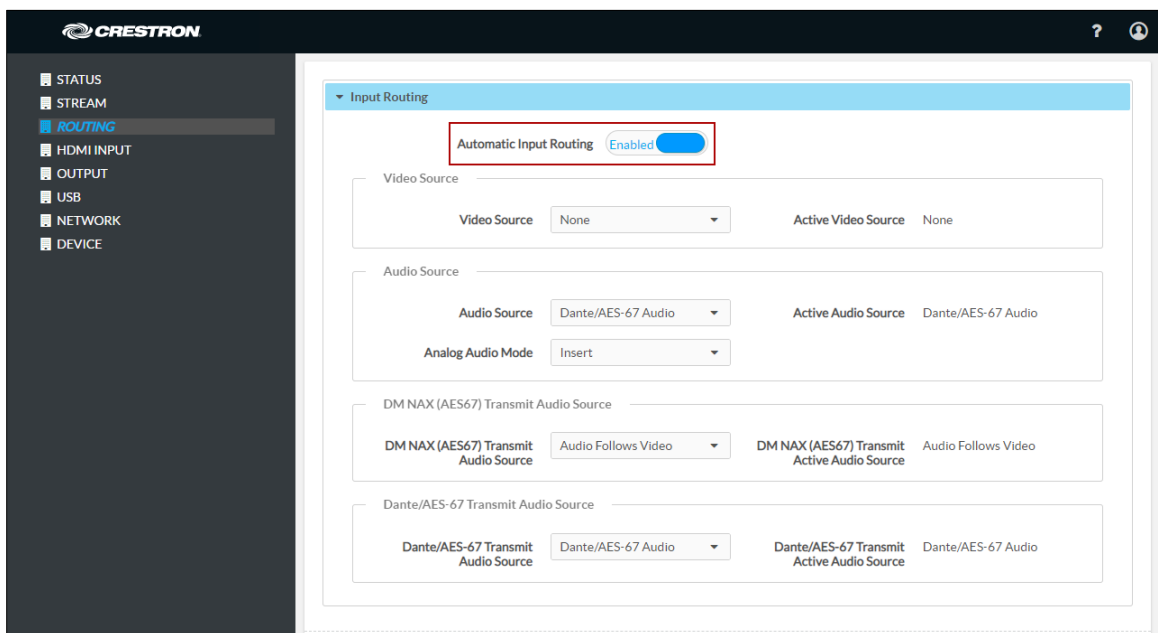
CRESTRON

?

STATUS
STREAM
ROUTING
HDMI INPUT
OUTPUT
USB
NETWORK
DEVICE

Input Routing

Automatic Input Routing Enabled

Video Source

Video Source None

Active Video Source None

Audio Source

Audio Source Dante/AES-67 Audio

Active Audio Source Dante/AES-67 Audio

Analog Audio Mode Insert

DM NAX (AES67) Transmit Audio Source

DM NAX (AES67) Transmit Audio Source Audio Follows Video

DM NAX (AES67) Transmit Active Audio Source Audio Follows Video

Dante/AES-67 Transmit Audio Source

Dante/AES-67 Transmit Audio Source Dante/AES-67 Audio

Dante/AES-67 Transmit Active Audio Source Dante/AES-67 Audio